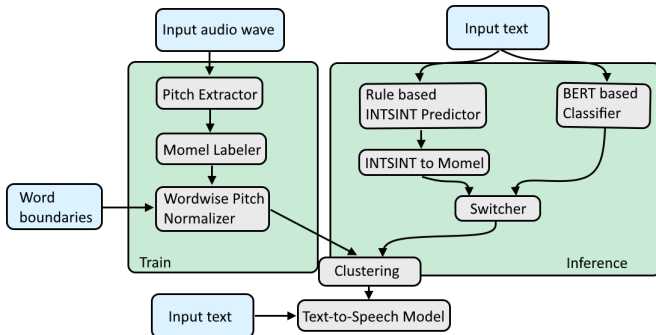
Input audio wave

Input text

Pitch Extractor

Momel Labeler

Word boundaries

Wordwise Pitch Normalizer

Train

Rule based INTSINT Predictor

BERT based Classifier

INTSINT to Momel

Switcher

Inference

Clustering

Input text

Text-to-Speech Model